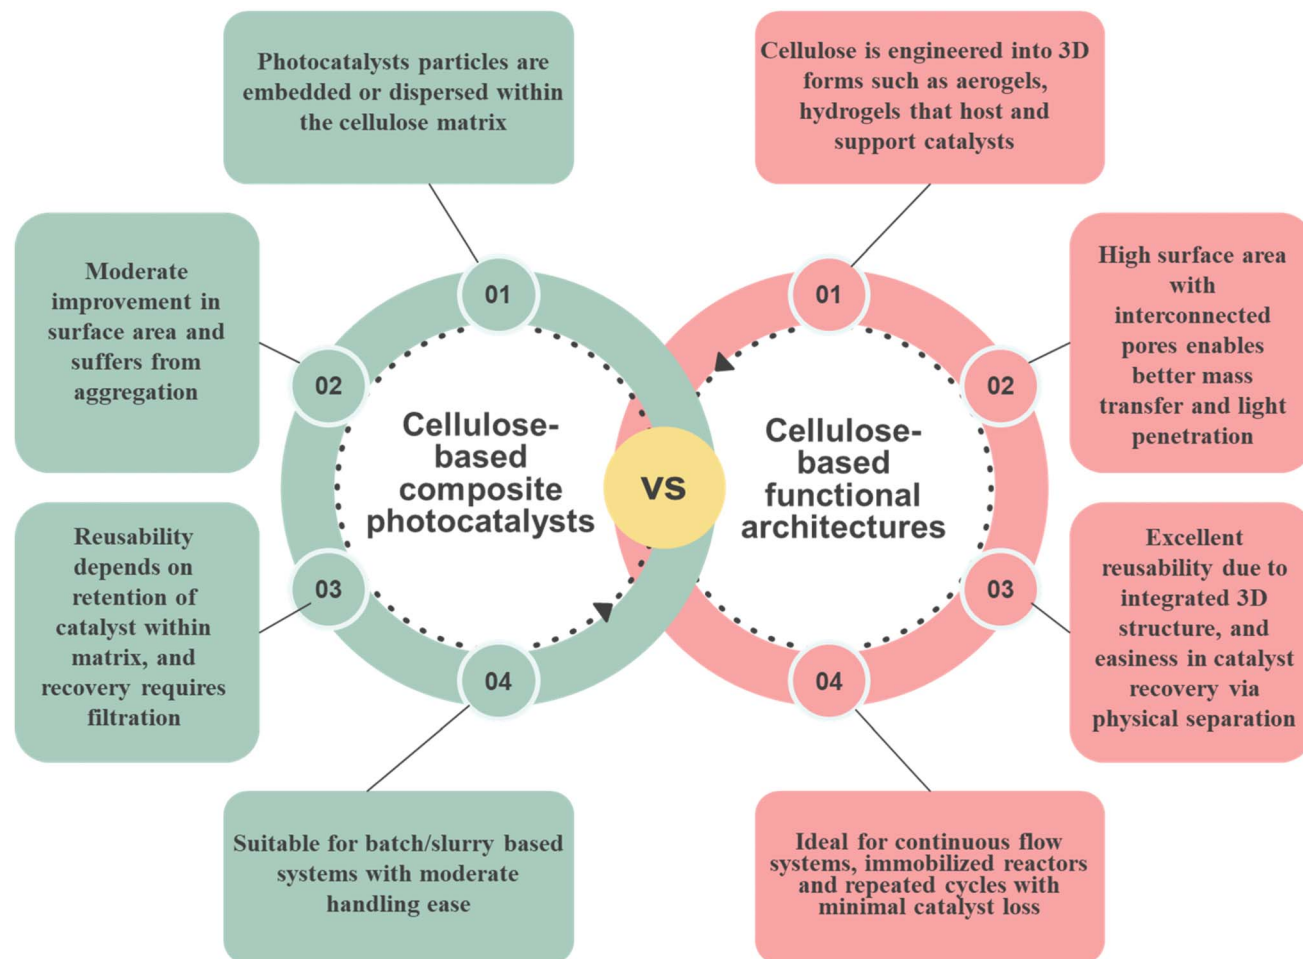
Photocatalysts particles are embedded or dispersed within the cellulose matrix

01

Moderate improvement in surface area and suffers from aggregation

02

Reusability depends on retention of catalyst within matrix, and recovery requires filtration

03

Suitable for batch/slurry based systems with moderate handling ease

04

Cellulose-based composite photocatalysts

VS

Cellulose-based functional architectures

Cellulose is engineered into 3D forms such as aerogels, hydrogels that host and support catalysts

01

High surface area with interconnected pores enables better mass transfer and light penetration

02

Excellent reusability due to integrated 3D structure, and easiness in catalyst recovery via physical separation

03

Ideal for continuous flow systems, immobilized reactors and repeated cycles with minimal catalyst loss

04